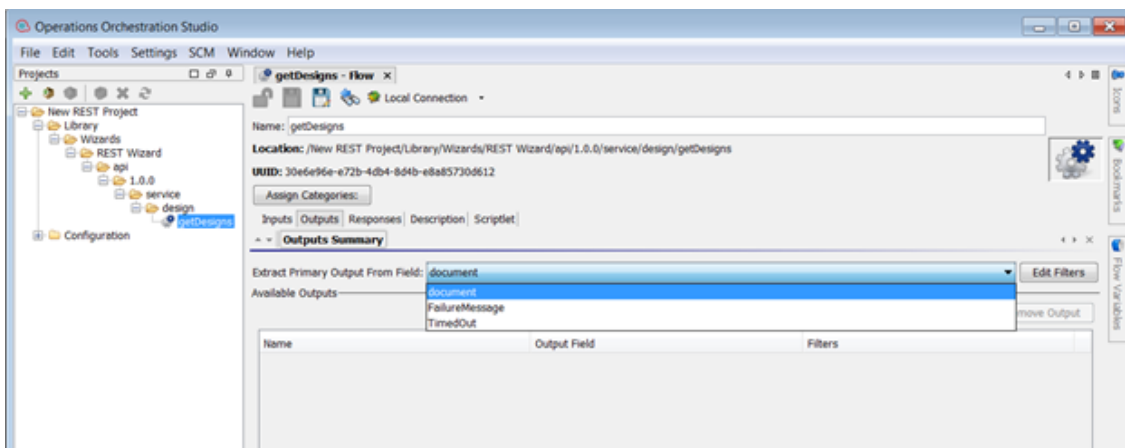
Operations Orchestration Studio

File Edit Tools Settings SCM Window Help

Projects

New REST Project
Library
Wizards
REST Wizard
api
1.0.0
service
design
getDesigns
Configuration

getDesigns - Flow ×

Local Connection

Name: getDesigns

Location: /New REST Project/Library/Wizards/REST Wizard/api/1.0.0/service/design/getDesigns

UUID: 30e6e96e-e72b-4db4-8d4b-e8a85730d612

Assign Categories:

Inputs Outputs Responses Description Scriptlet

Outputs Summary

Extract Primary Output From Field: document

Edit Filters

Available Outputs

document
FailureMessage
TimedOut

move Output

| Name | Output Field | Filters |
|---|---|---|

Icons

Bookmarks

Flow Variables